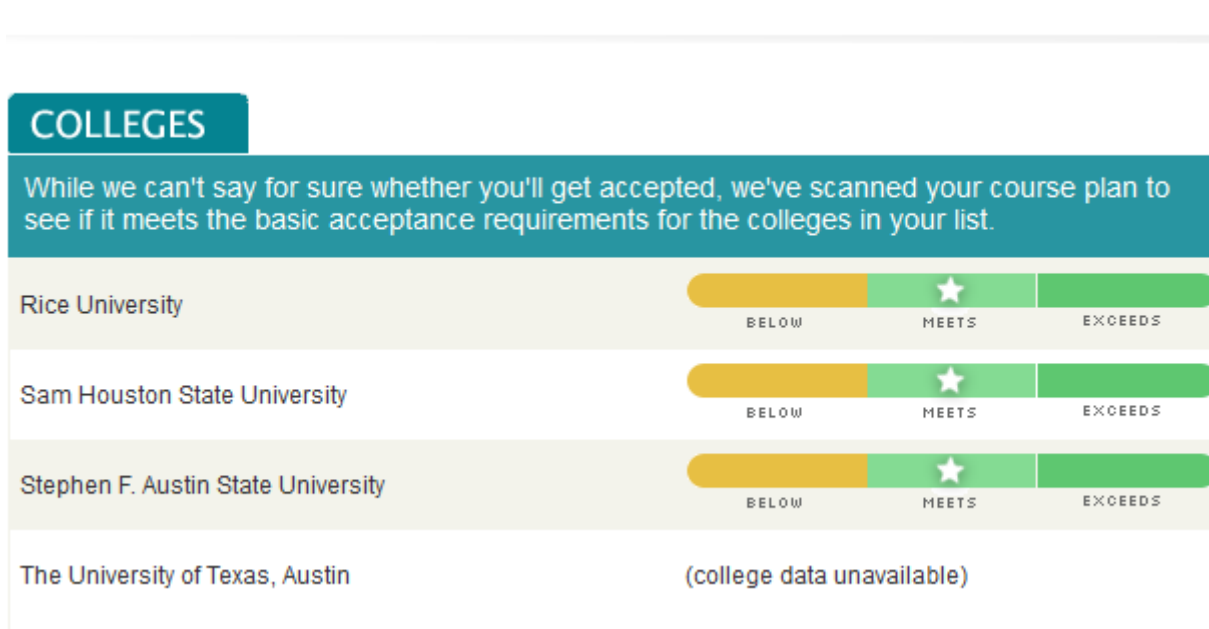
COLLEGES

While we can't say for sure whether you'll get accepted, we've scanned your course plan to see if it meets the basic acceptance requirements for the colleges in your list.

| | | | |
|---|---|---|---|
| Rice University | BELOW | MEETS | EXCEEDS |
| Sam Houston State University | BELOW | MEETS | EXCEEDS |
| Stephen F. Austin State University | BELOW | MEETS | EXCEEDS |
| The University of Texas, Austin | (college data unavailable) | | |